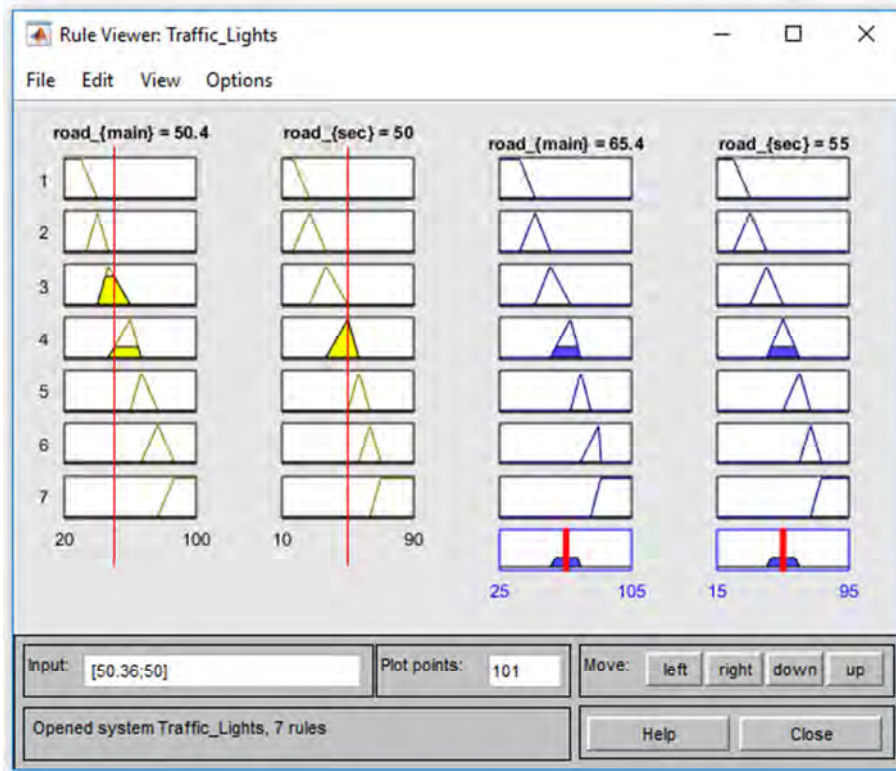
Rule Viewer: Traffic_Lights

File Edit View Options

road_{main} = 50.4

road_{sec} = 50

road_{main} = 65.4

road_{sec} = 55

1
2
3
4
5
6
7

20 100

10 90

25 105

15 95

Input: [50.36;50]

Plot points: 101

Move: left right down up

Opened system Traffic_Lights, 7 rules

Help Close